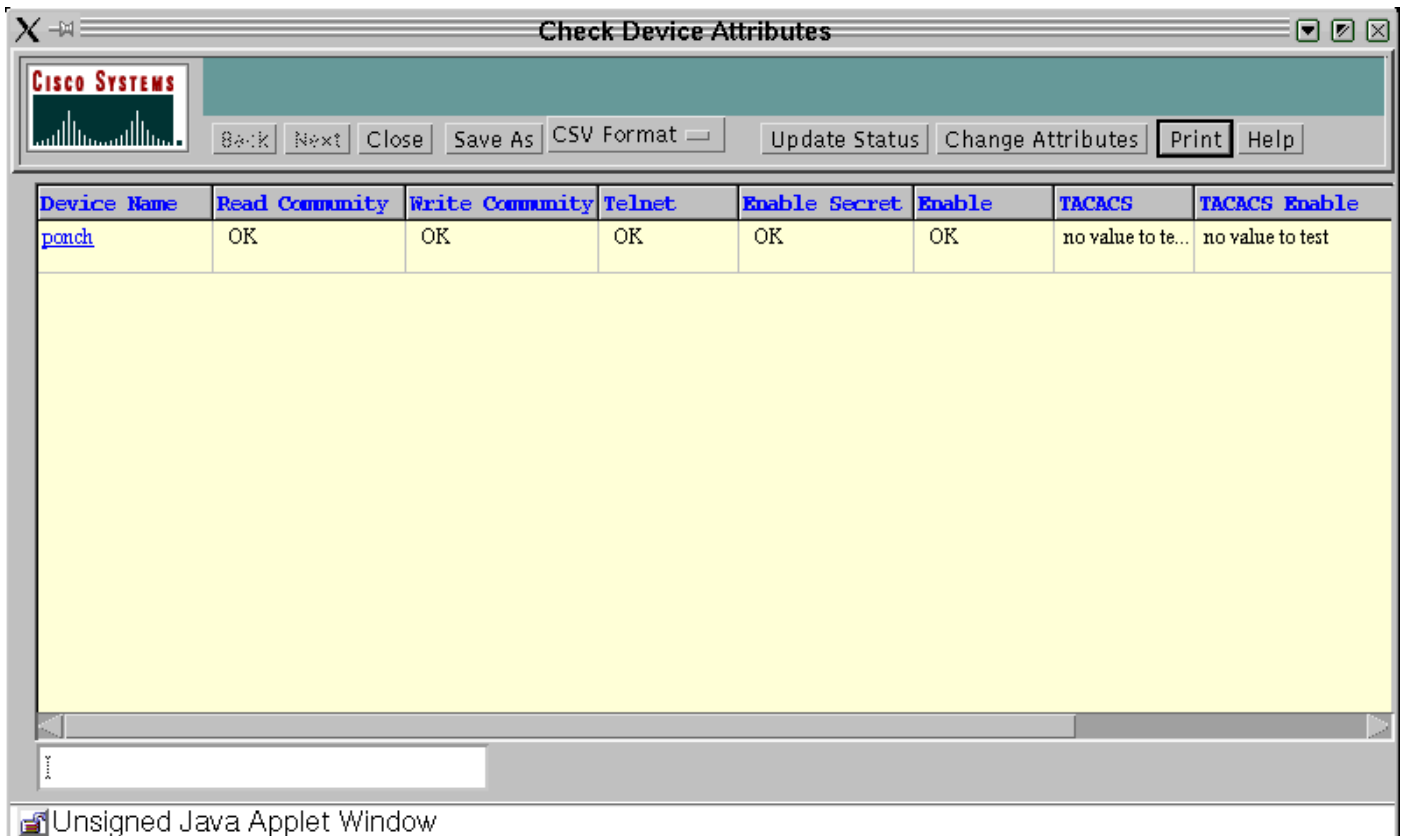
Check Device Attributes

Cisco Systems

Back Next Close Save As CSV Format Update Status Change Attributes Print Help

| Device Name | Read Community | Write Community | Telnet | Enable Secret | Enable | TACACS | TACACS Enable |
|---|---|---|---|---|---|---|---|
| ponch | OK | OK | OK | OK | OK | no value to te... | no value to test |

Unsigned Java Applet Window